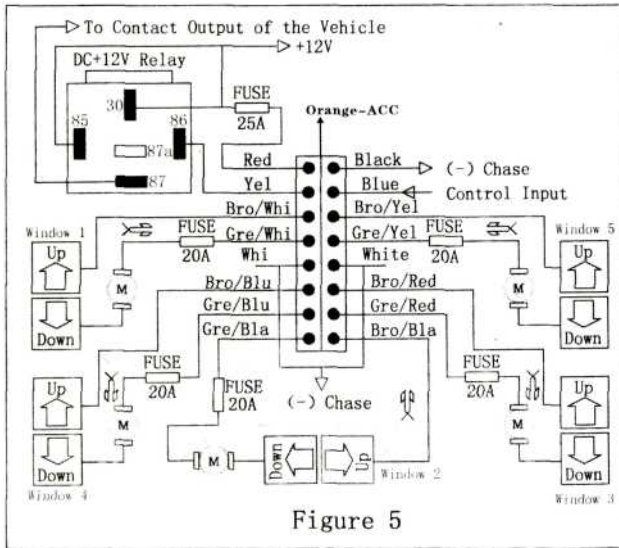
To Contact Output of the Vehicle
+12V
DC+12V Relay
30
85
86
87a
87
FUSE
25A
Orange-ACC
Red
Black
(-) Chase
Yel
Blue
Control Input
Bro/Whi
Bro/Yel
Window 1
FUSE
20A
Gre/Whi
Gre/Yel
FUSE
20A
Window 5
Up
Whi
White
Up
M
Bro/Blu
Bro/Red
M
Down
Gre/Blu
Gre/Red
Down
Gre/Bla
Bro/Bla
FUSE
20A
FUSE
20A
FUSE
20A
Up
(-) Chase
Up
M
M
Down
M
Down
Up
Window 2
Down
Down
Window 4
Window 3
Figure 5